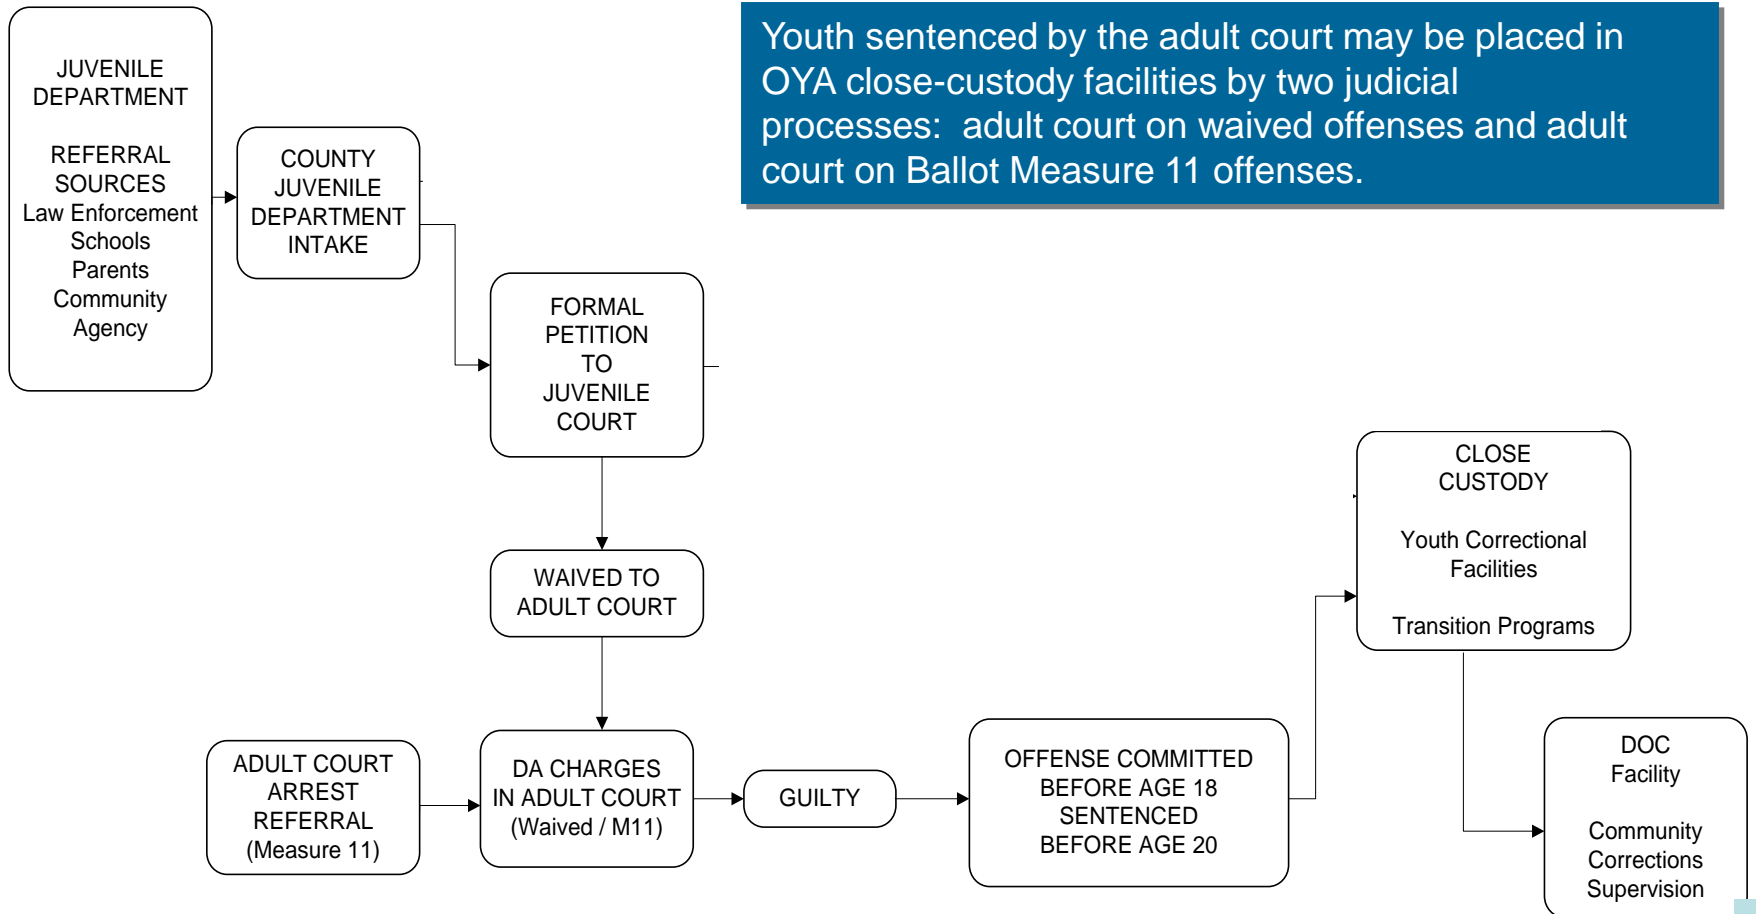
Youth sentenced by the adult court may be placed in OYA close-custody facilities by two judicial processes: adult court on waived offenses and adult court on Ballot Measure 11 offenses.

JUVENILE DEPARTMENT

REFERRAL SOURCES
Law Enforcement
Schools
Parents
Community
Agency

COUNTY JUVENILE DEPARTMENT INTAKE

FORMAL PETITION TO JUVENILE COURT

WAIVED TO ADULT COURT

ADULT COURT ARREST REFERRAL (Measure 11)

DA CHARGES IN ADULT COURT (Waived / M11)

GUILTY

OFFENSE COMMITTED BEFORE AGE 18 SENTENCED BEFORE AGE 20

CLOSE CUSTODY

Youth Correctional Facilities

Transition Programs

DOC Facility

Community Corrections Supervision